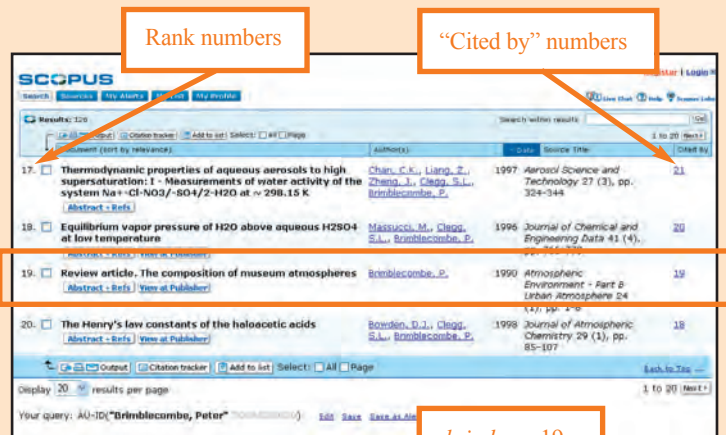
Rank numbers

"Cited by" numbers

SCOPUS

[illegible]ster | Login

Search Sources My Alerts My list My Profile

Live Chat Help Scopus Labs

Results: 126

Search within results Go

Output Citation tracker Add to list Select: All Page

1 to 20 Next

Document (sort by relevance) Author(s) Date Source Title Cited By

17. Thermodynamic properties of aqueous aerosols to high supersaturation: I - Measurements of water activity of the system Na+-Cl-NO3/-SO4/2-H2O at ~ 298.15 K
Abstract + Refs
Chan, C.K., Liang, Z., Zheng, J., Clegg, S.L., Brimblecombe, P.
1997 Aerosol Science and Technology 27 (3), pp. 324-344
21

18. Equilibrium vapor pressure of H2O above aqueous H2SO4 at low temperature
Abstract + Refs View at Publisher
Massucci, M., Clegg, S.L., Brimblecombe, P.
1996 Journal of Chemical and Engineering Data 41 (4), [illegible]
20

19. Review article. The composition of museum atmospheres
Abstract + Refs View at Publisher
Brimblecombe, P.
1990 Atmospheric Environment - Part B Urban Atmosphere 24 (1), pp. 1-8
19

20. The Henry's law constants of the haloacetic acids
Abstract + Refs View at Publisher
Bowden, D.J., Clegg, S.L., Brimblecombe, P.
1998 Journal of Atmospheric Chemistry 29 (1), pp. 85-107
18

Output Citation tracker Add to list Select: All Page

Back to Top

Display 20 results per page

1 to 20 Next

Your query: AU-ID("Brimblecombe, Peter" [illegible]) Edit Save Save as Al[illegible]

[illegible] 19